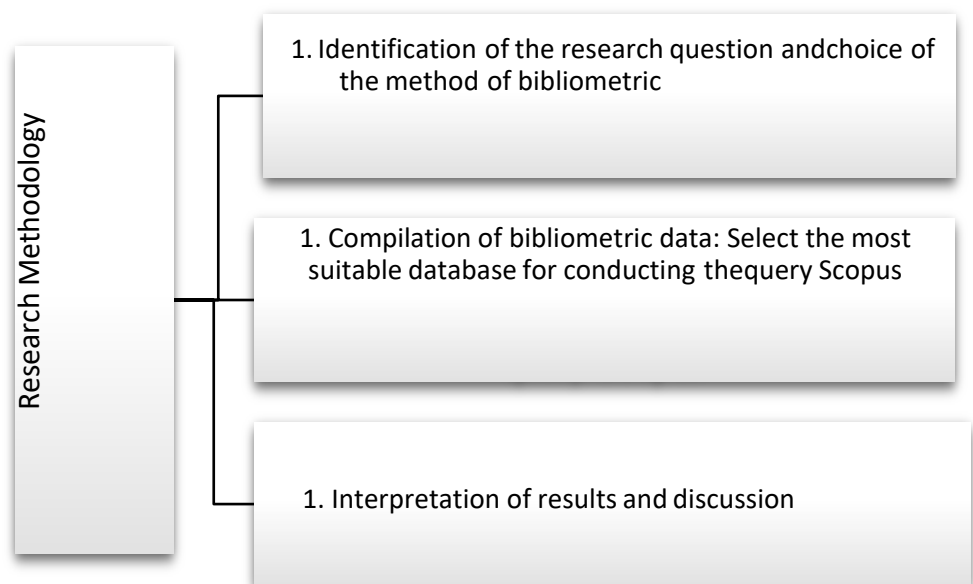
Research Methodology

1. Identification of the research question andchoice of the method of bibliometric

1. Compilation of bibliometric data: Select the most suitable database for conducting thequery Scopus

1. Interpretation of results and discussion